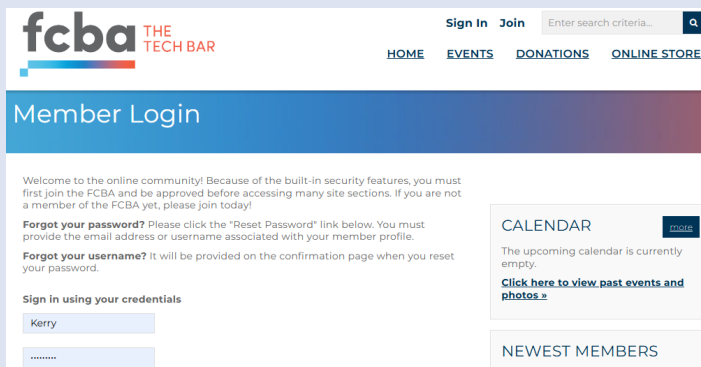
fcba THE TECH BAR

Sign In Join Enter search criteria...

HOME EVENTS DONATIONS ONLINE STORE

Member Login

Welcome to the online community! Because of the built-in security features, you must first join the FCBA and be approved before accessing many site sections. If you are not a member of the FCBA yet, please join today!

**Forgot your password?** Please click the "Reset Password" link below. You must provide the email address or username associated with your member profile.

**Forgot your username?** It will be provided on the confirmation page when you reset your password.

**Sign in using your credentials**

Kerry

.........

CALENDAR more

The upcoming calendar is currently empty.

Click here to view past events and photos »

NEWEST MEMBERS